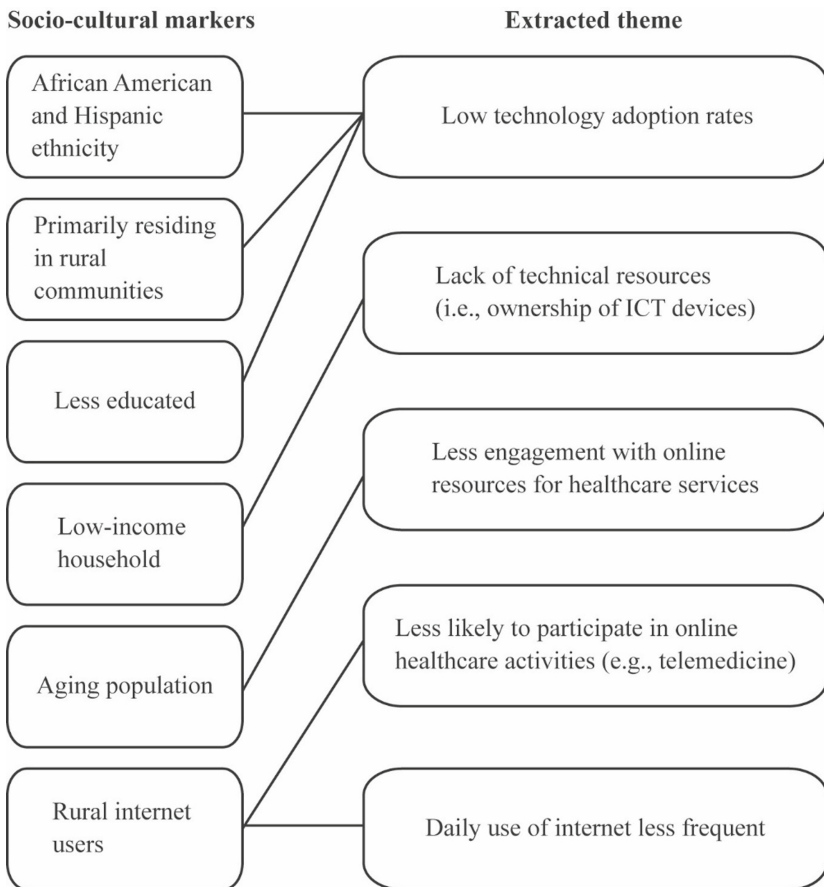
Socio-cultural markers

African American and Hispanic ethnicity

Primarily residing in rural communities

Less educated

Low-income household

Aging population

Rural internet users

Extracted theme

Low technology adoption rates

Lack of technical resources (i.e., ownership of ICT devices)

Less engagement with online resources for healthcare services

Less likely to participate in online healthcare activities (e.g., telemedicine)

Daily use of internet less frequent